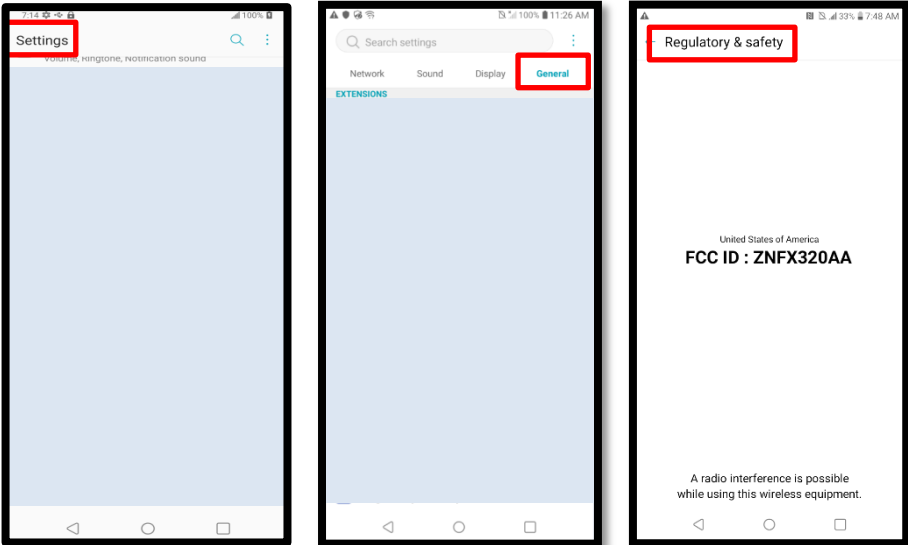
7:14 100%

Settings

Volume, Ringtone, Notification sound

100% 11:26 AM

Search settings

Network Sound Display General

EXTENSIONS

33% 7:48 AM

Regulatory & safety

United States of America

FCC ID : ZNFX320AA

A radio interference is possible while using this wireless equipment.